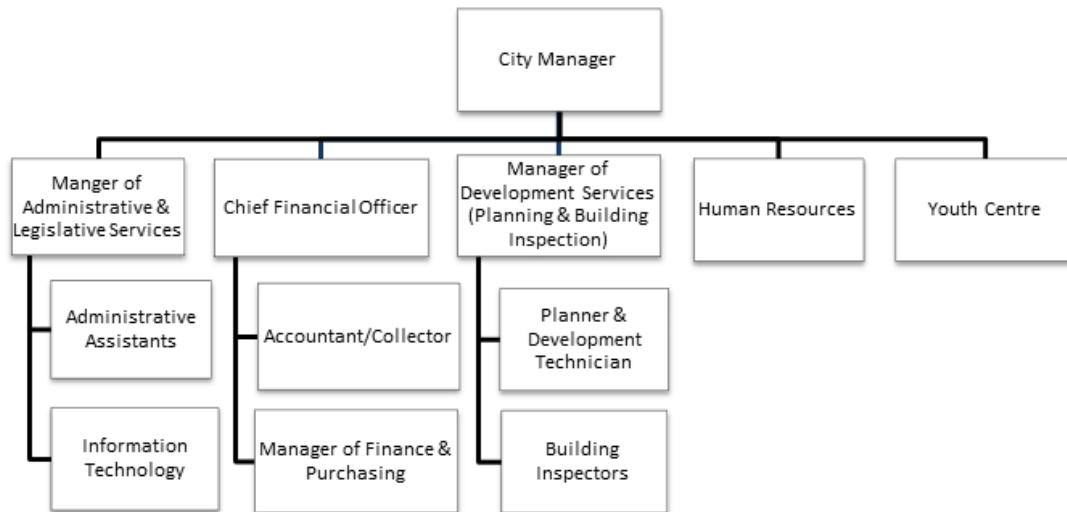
City Manager

Manger of Administrative & Legislative Services

Administrative Assistants

Information Technology

Chief Financial Officer

Accountant/Collector

Manager of Finance & Purchasing

Manager of Development Services (Planning & Building Inspection)

Planner & Development Technician

Building Inspectors

Human Resources

Youth Centre